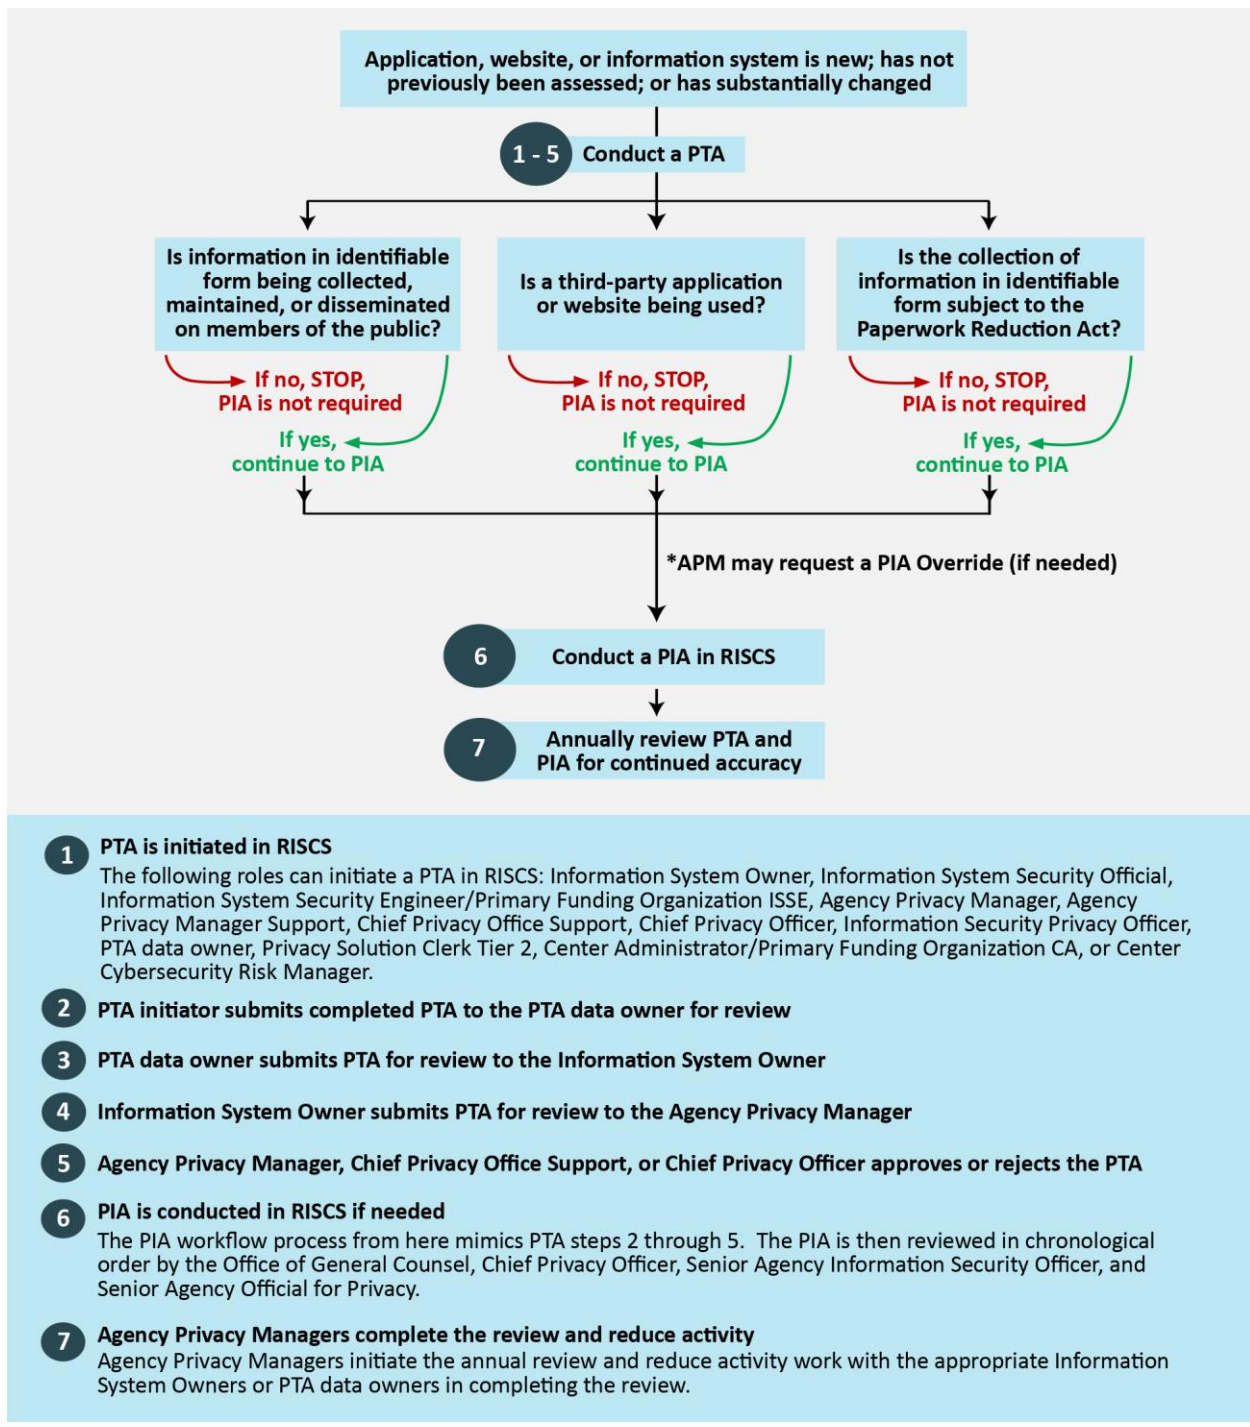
Application, website, or information system is new; has not previously been assessed; or has substantially changed

1 - 5 Conduct a PTA

Is information in identifiable form being collected, maintained, or disseminated on members of the public?

If no, STOP, PIA is not required

If yes, continue to PIA

Is a third-party application or website being used?

If no, STOP, PIA is not required

If yes, continue to PIA

Is the collection of information in identifiable form subject to the Paperwork Reduction Act?

If no, STOP, PIA is not required

If yes, continue to PIA

*APM may request a PIA Override (if needed)

6 Conduct a PIA in RISCS

7 Annually review PTA and PIA for continued accuracy

1 PTA is initiated in RISCS
The following roles can initiate a PTA in RISCS: Information System Owner, Information System Security Official, Information System Security Engineer/Primary Funding Organization ISSE, Agency Privacy Manager, Agency Privacy Manager Support, Chief Privacy Office Support, Chief Privacy Officer, Information Security Privacy Officer, PTA data owner, Privacy Solution Clerk Tier 2, Center Administrator/Primary Funding Organization CA, or Center Cybersecurity Risk Manager.

2 PTA initiator submits completed PTA to the PTA data owner for review

3 PTA data owner submits PTA for review to the Information System Owner

4 Information System Owner submits PTA for review to the Agency Privacy Manager

5 Agency Privacy Manager, Chief Privacy Office Support, or Chief Privacy Officer approves or rejects the PTA

6 PIA is conducted in RISCS if needed
The PIA workflow process from here mimics PTA steps 2 through 5. The PIA is then reviewed in chronological order by the Office of General Counsel, Chief Privacy Officer, Senior Agency Information Security Officer, and Senior Agency Official for Privacy.

7 Agency Privacy Managers complete the review and reduce activity
Agency Privacy Managers initiate the annual review and reduce activity work with the appropriate Information System Owners or PTA data owners in completing the review.